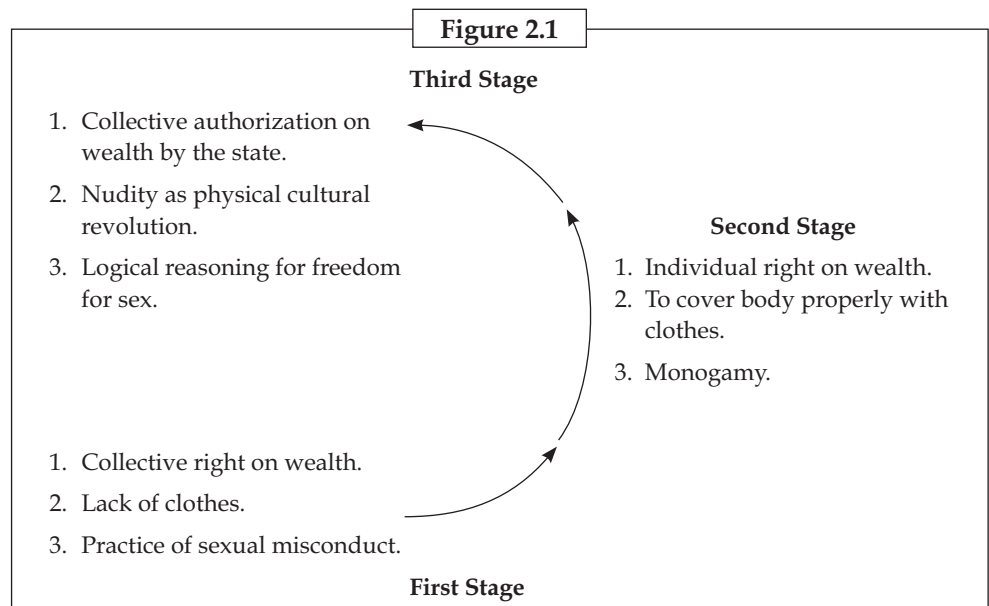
Figure 2.1

Third Stage

1. Collective authorization on wealth by the state.
2. Nudity as physical cultural revolution.
3. Logical reasoning for freedom for sex.

Second Stage

1. Individual right on wealth.
2. To cover body properly with clothes.
3. Monogamy.

1. Collective right on wealth.
2. Lack of clothes.
3. Practice of sexual misconduct.

First Stage